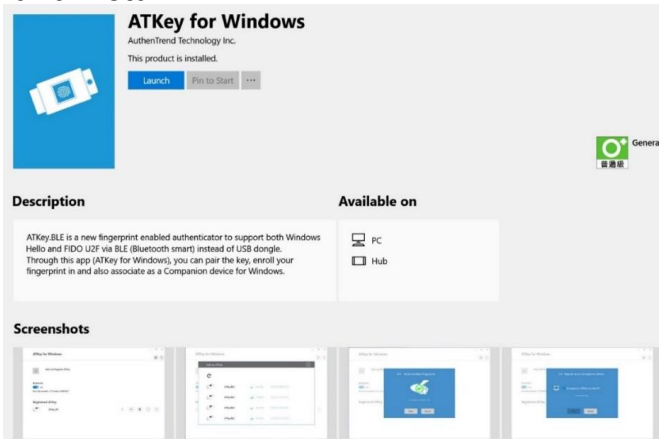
ATKey for Windows

AuthenTrend Technology Inc.

This product is installed.

Launch

Pin to Start

···

Genera

普遍級

Description

ATKey.BLE is a new fingerprint enabled authenticator to support both Windows Hello and FIDO U2F via BLE (Bluetooth smart) instead of USB dongle. Through this app (ATKey for Windows), you can pair the key, enroll your fingerprint in and also associate as a Companion device for Windows.

Available on

PC

Hub

Screenshots

ATKey for Windows

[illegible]